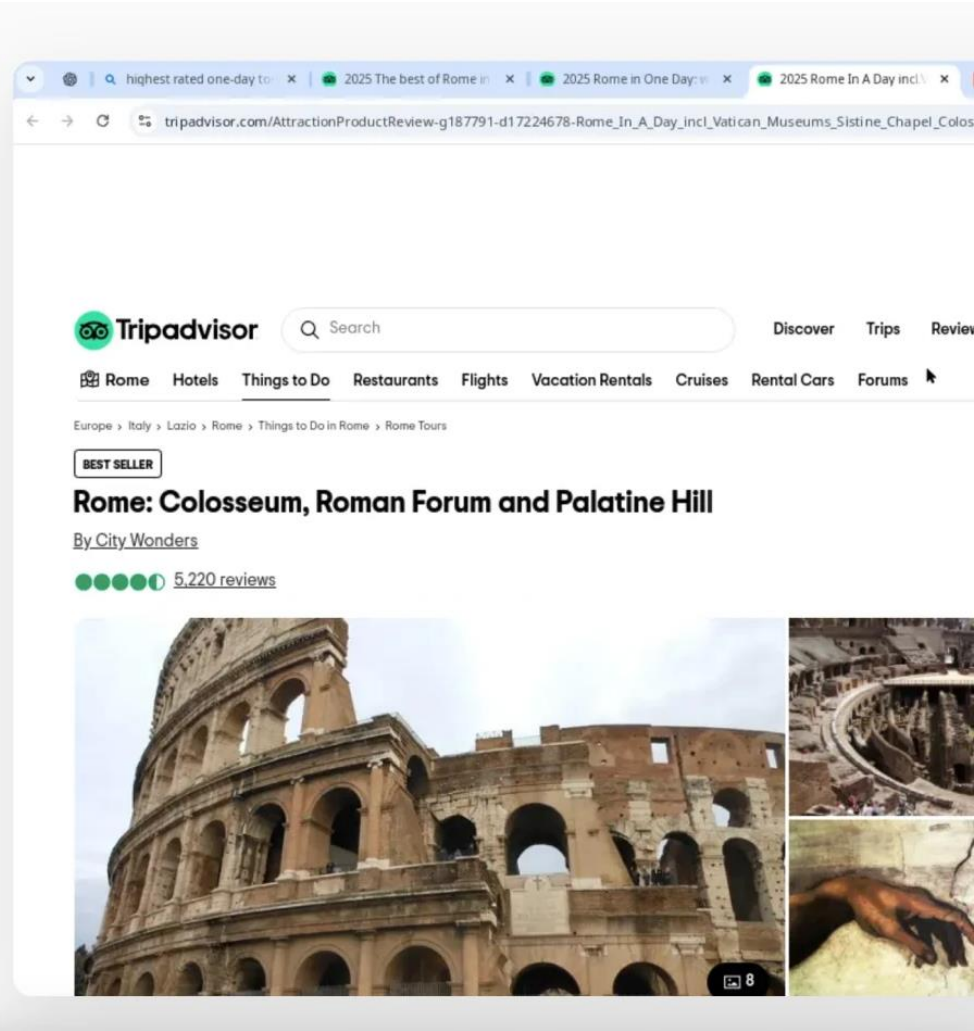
highest rated one-day to ×
2025 The best of Rome in ×
2025 Rome in One Day: ×
2025 Rome In A Day incl ×

tripadvisor.com/AttractionProductReview-g187791-d17224678-Rome_In_A_Day_incl_Vatican_Museums_Sistine_Chapel_Colos

Tripadvisor
Search
Discover Trips Review

Rome Hotels Things to Do Restaurants Flights Vacation Rentals Cruises Rental Cars Forums

Europe › Italy › Lazio › Rome › Things to Do in Rome › Rome Tours

BEST SELLER

Rome: Colosseum, Roman Forum and Palatine Hill

By City Wonders

5,220 reviews

8